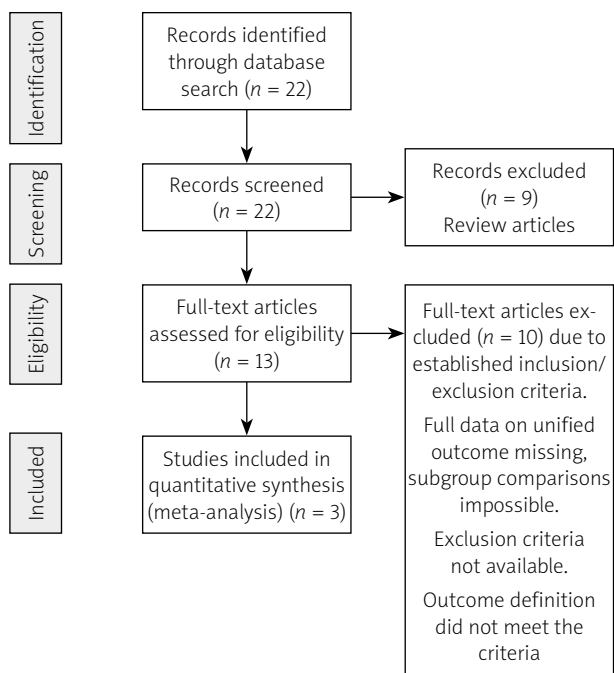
Identification

Records identified through database search ($n = 22$)

Screening

Records screened ($n = 22$)

Records excluded ($n = 9$) Review articles

Eligibility

Full-text articles assessed for eligibility ($n = 13$)

Full-text articles excluded ($n = 10$) due to established inclusion/exclusion criteria.

Full data on unified outcome missing, subgroup comparisons impossible.

Exclusion criteria not available.

Outcome definition did not meet the criteria

Included

Studies included in quantitative synthesis (meta-analysis) ($n = 3$)